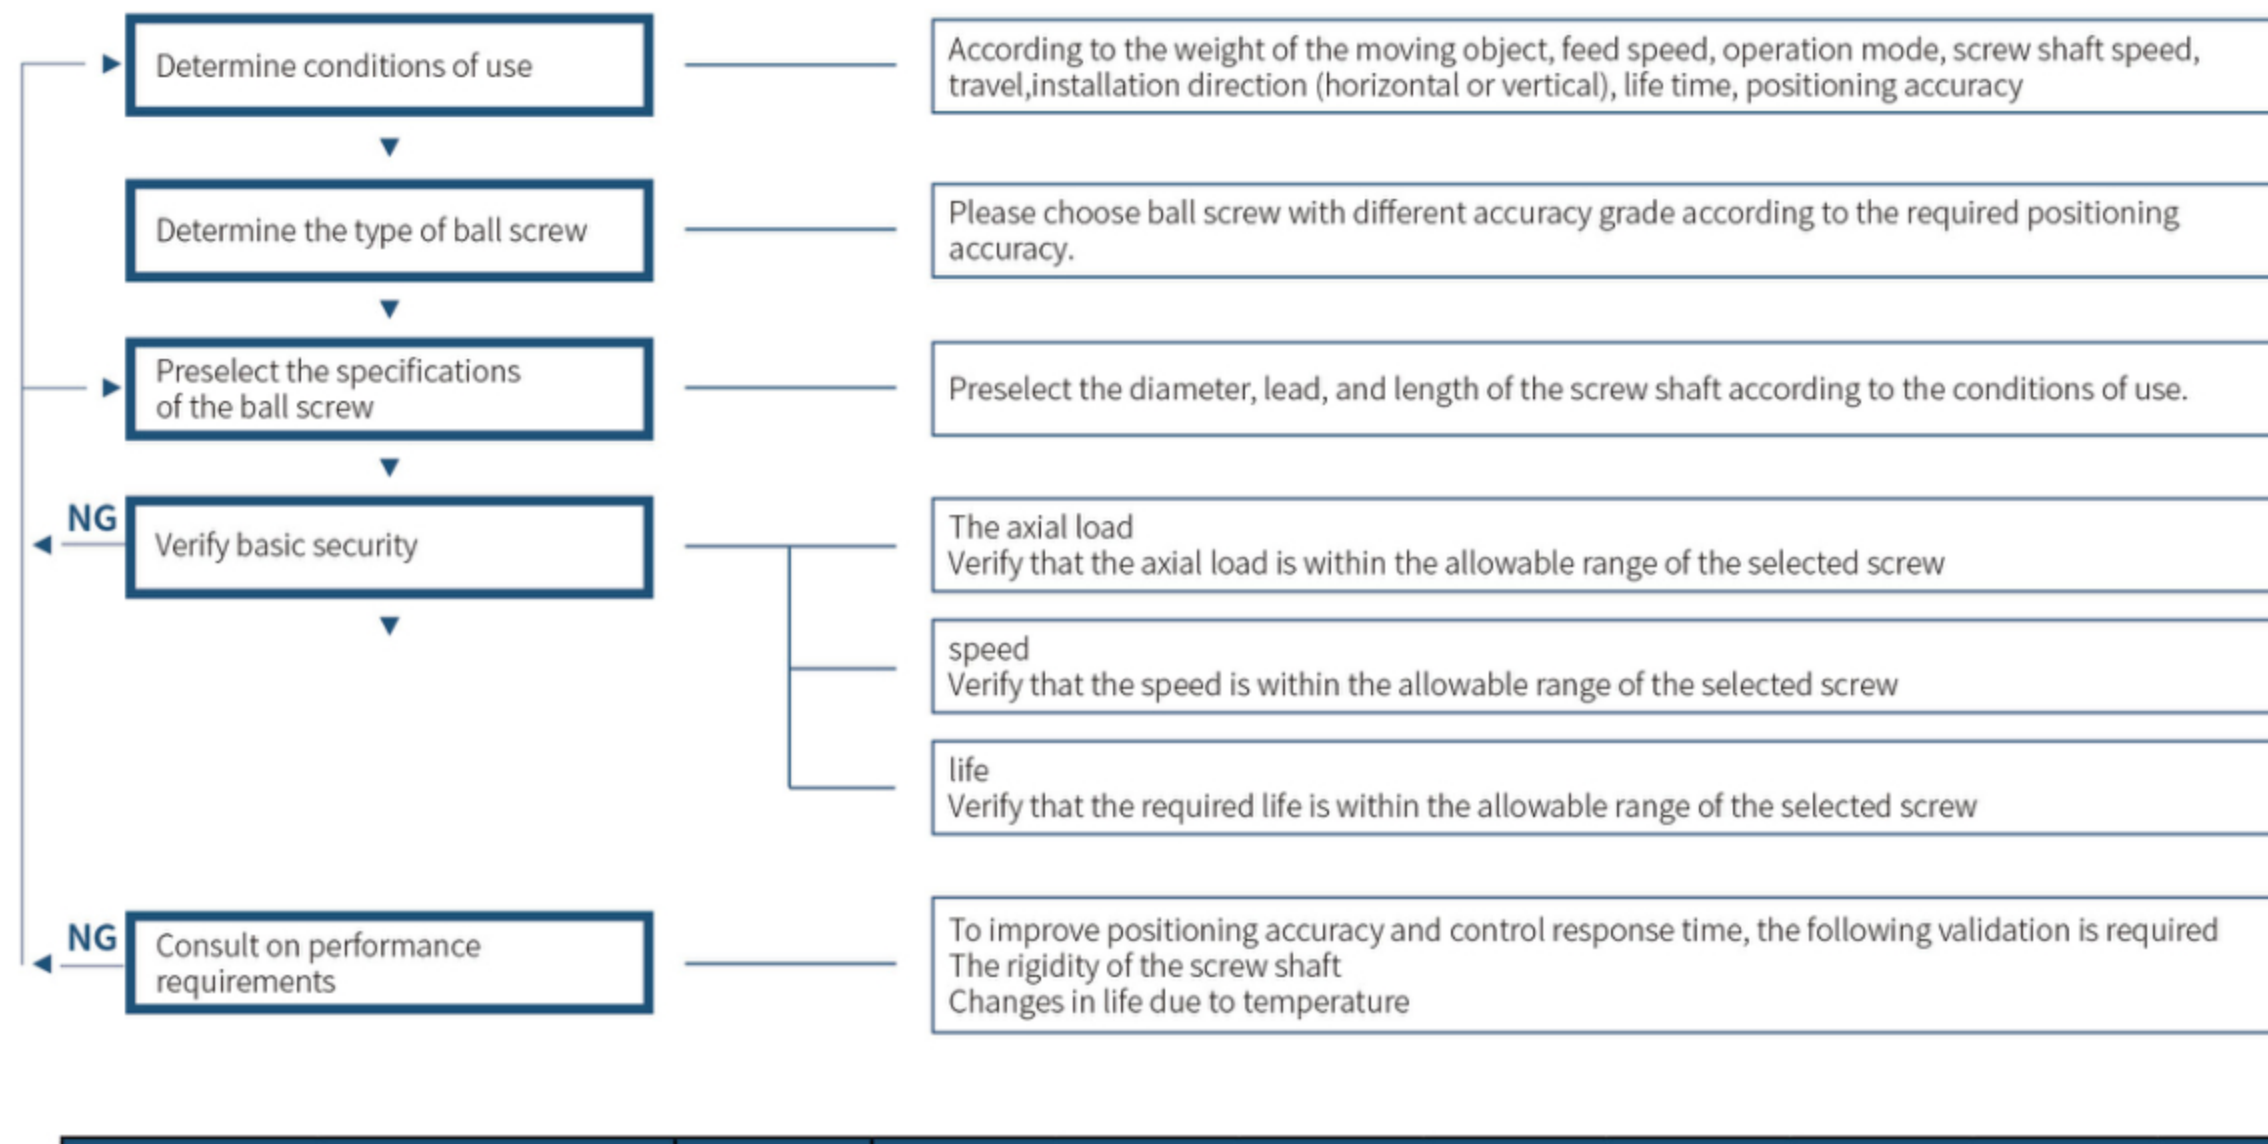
Determine conditions of use

According to the weight of the moving object, feed speed, operation mode, screw shaft speed, travel,installation direction (horizontal or vertical), life time, positioning accuracy

Determine the type of ball screw

Please choose ball screw with different accuracy grade according to the required positioning accuracy.

Preselect the specifications of the ball screw

Preselect the diameter, lead, and length of the screw shaft according to the conditions of use.

NG

Verify basic security

The axial load
Verify that the axial load is within the allowable range of the selected screw

speed
Verify that the speed is within the allowable range of the selected screw

life
Verify that the required life is within the allowable range of the selected screw

NG

Consult on performance requirements

To improve positioning accuracy and control response time, the following validation is required
The rigidity of the screw shaft
Changes in life due to temperature